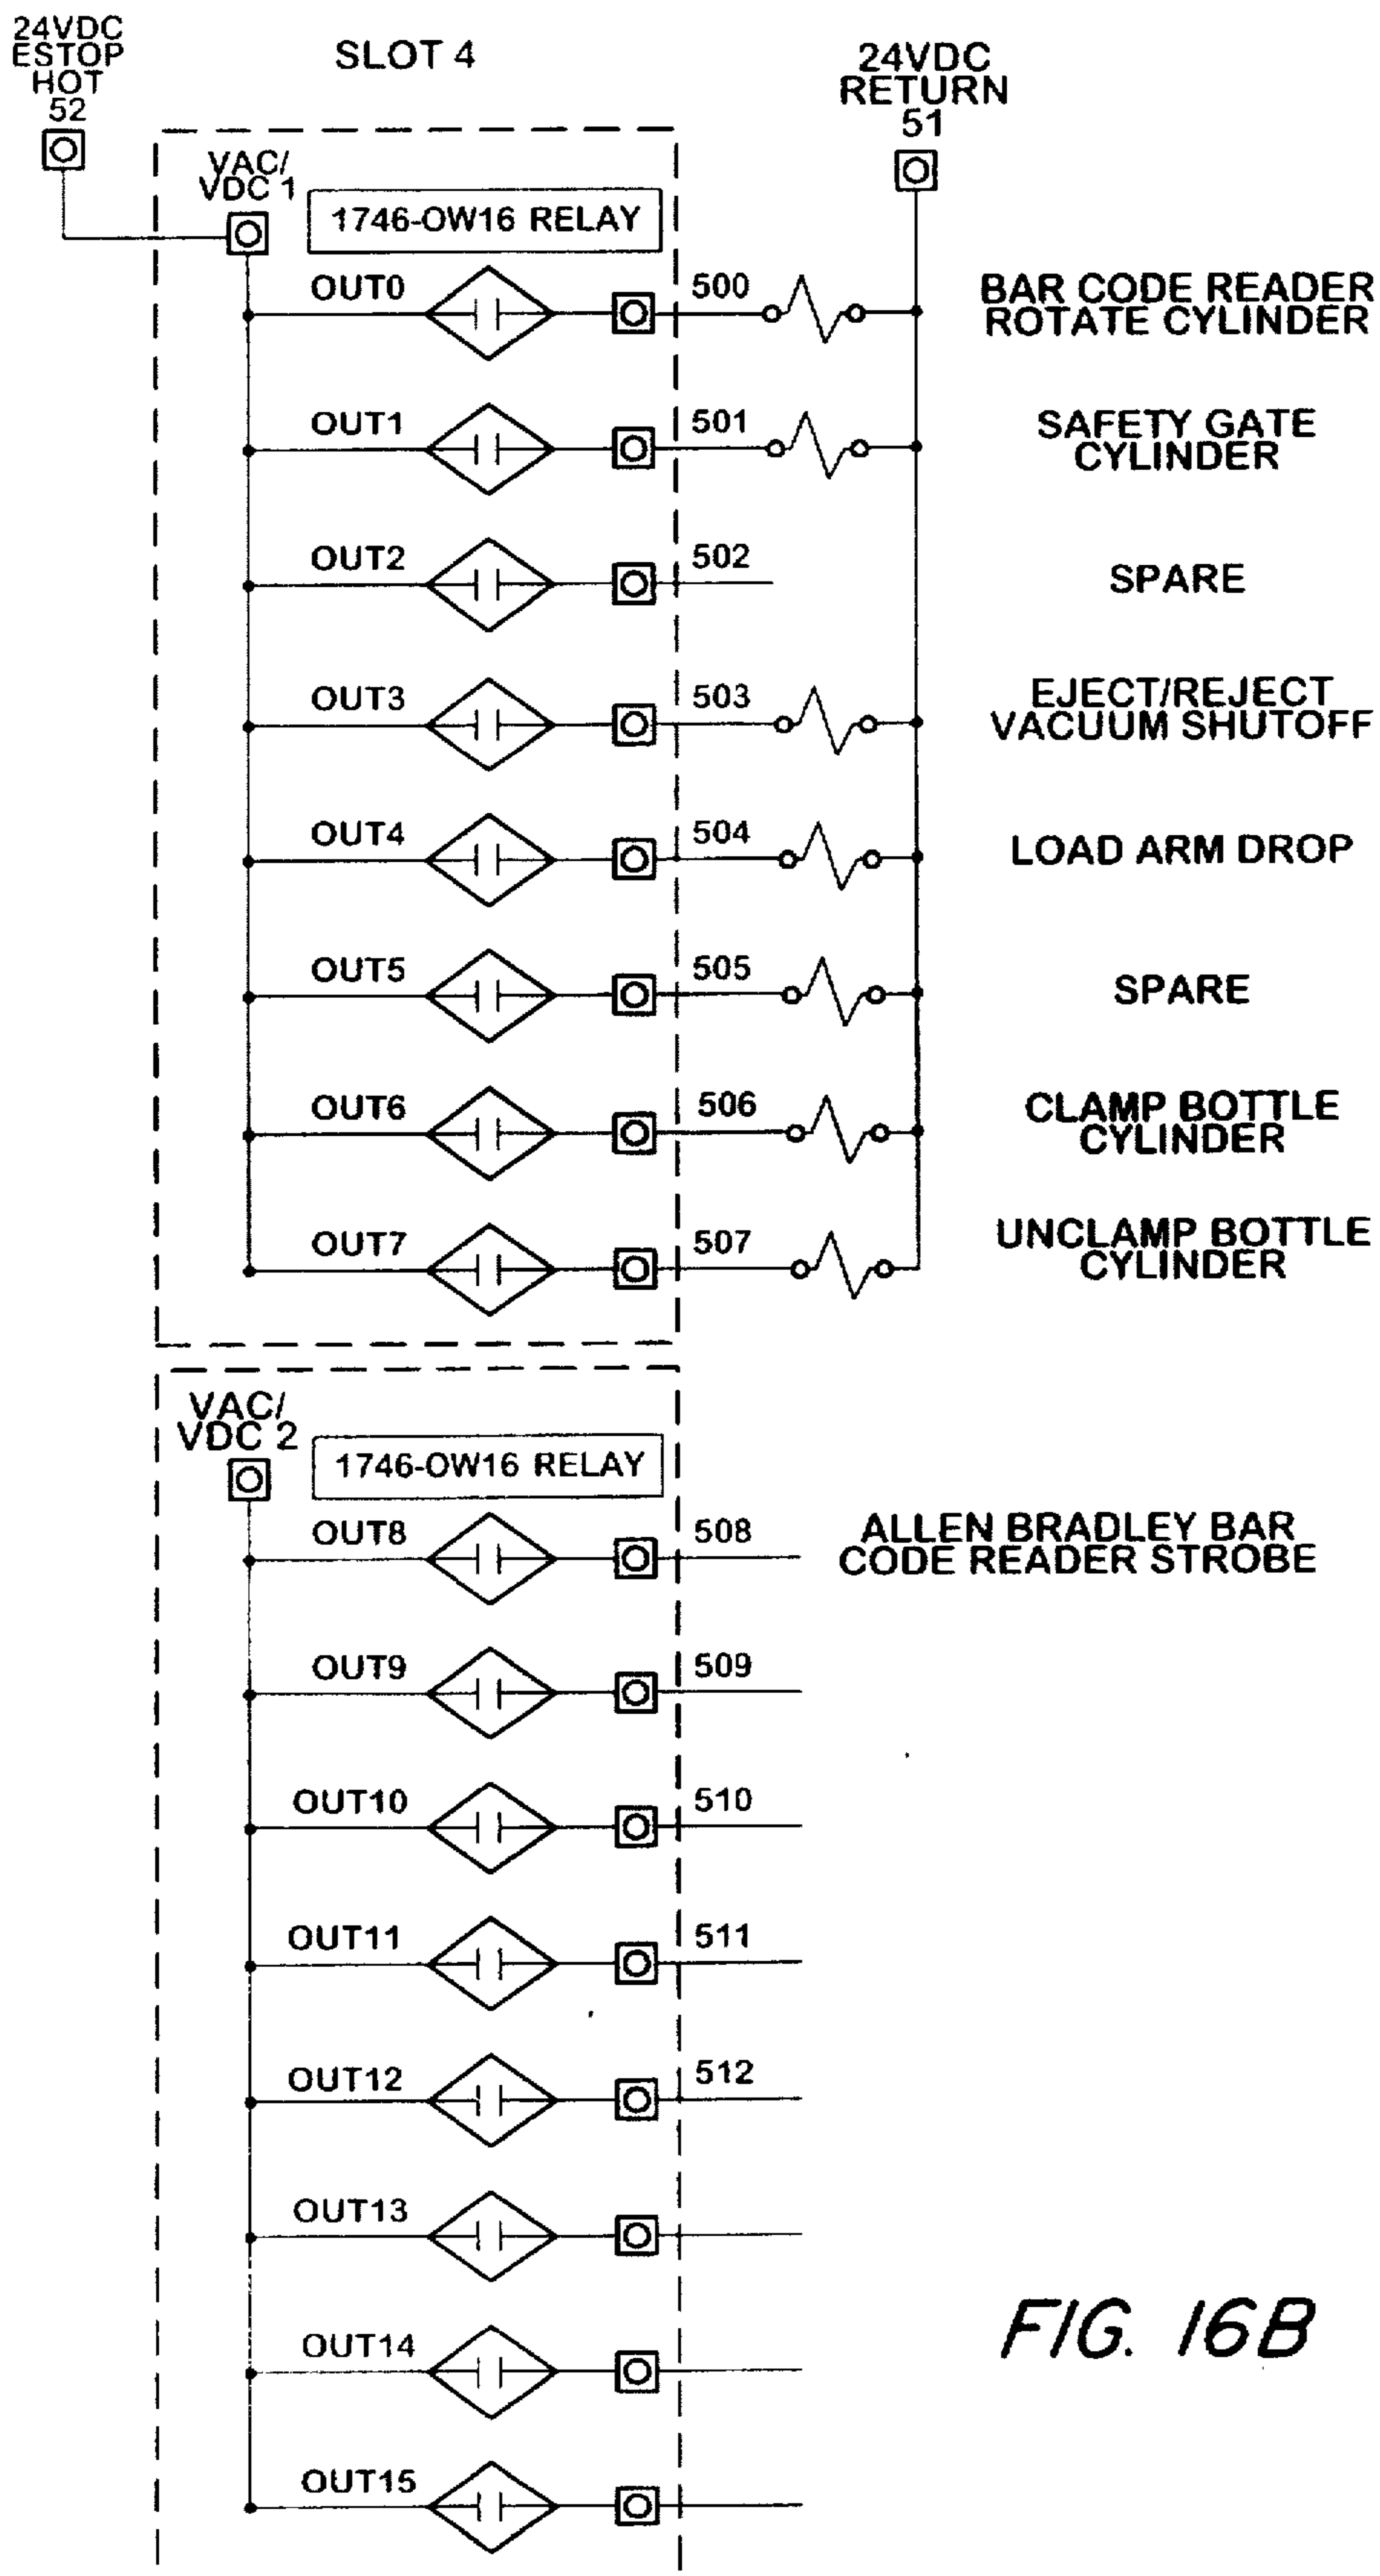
24VDC ESTOP HOT 52

SLOT 4

24VDC RETURN 51

VAC/ VDC 1

1746-OW16 RELAY

OUT0
500
BAR CODE READER ROTATE CYLINDER

OUT1
501
SAFETY GATE CYLINDER

OUT2
502
SPARE

OUT3
503
EJECT/REJECT VACUUM SHUTOFF

OUT4
504
LOAD ARM DROP

OUT5
505
SPARE

OUT6
506
CLAMP BOTTLE CYLINDER

OUT7
507
UNCLAMP BOTTLE CYLINDER

VAC/ VDC 2

1746-OW16 RELAY

OUT8
508
ALLEN BRADLEY BAR CODE READER STROBE

OUT9
509

OUT10
510

OUT11
511

OUT12
512

OUT13

OUT14

OUT15

FIG. 16B